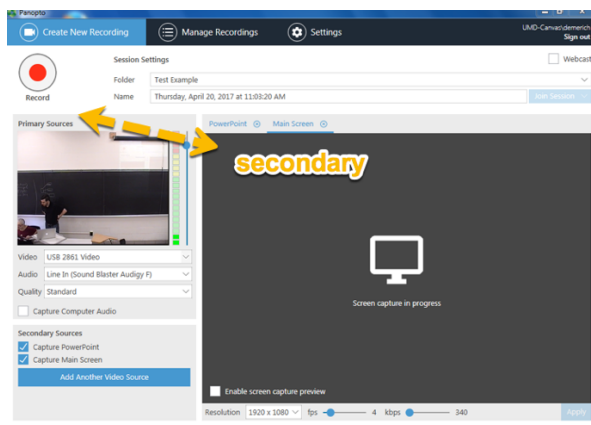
Panopto

Create New Recording

Manage Recordings

Settings

UMD-Canvas\demerich

Sign out

Record

Session Settings

Webcast

Folder

Test Example

Name

Thursday, April 20, 2017 at 11:03:20 AM

Join Session

Primary Sources

PowerPoint

Main Screen

secondary

Video

USB 2861 Video

Audio

Line In (Sound Blaster Audigy F)

Quality

Standard

Capture Computer Audio

Screen capture in progress

Secondary Sources

Capture PowerPoint

Capture Main Screen

Add Another Video Source

Enable screen capture preview

Resolution

1920 x 1080

fps

4

kbps

340

Apply